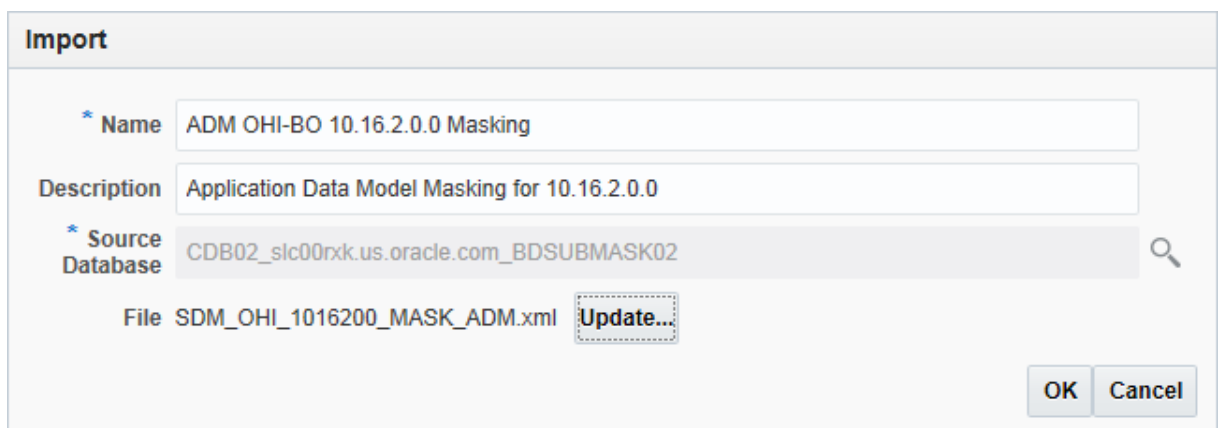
Import

* Name ADM OHI-BO 10.16.2.0.0 Masking

Description Application Data Model Masking for 10.16.2.0.0

* Source Database CDB02_slc00rxk.us.oracle.com_BDSUBMASK02

File SDM_OHI_1016200_MASK_ADM.xml Update...

OK Cancel